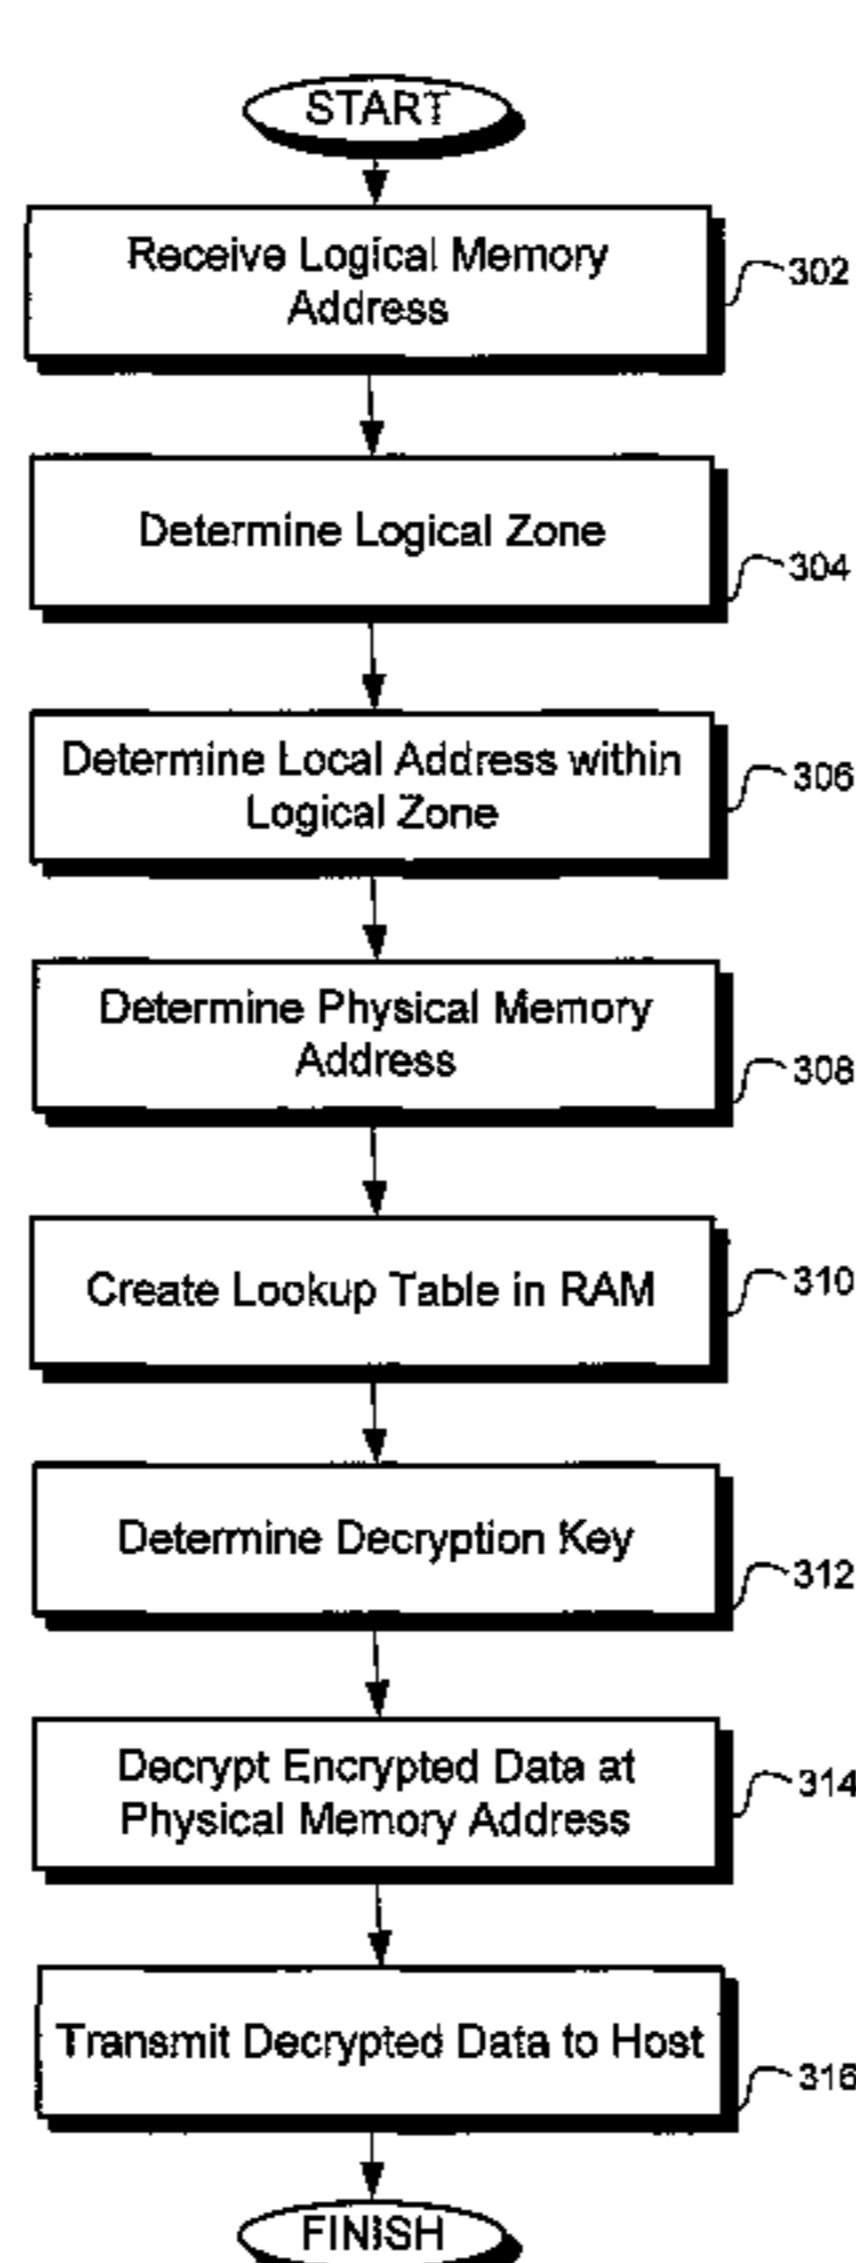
START

Receive Logical Memory Address

302

Determine Logical Zone

304

Determine Local Address within Logical Zone

306

Determine Physical Memory Address

308

Create Lookup Table in RAM

310

Determine Decryption Key

312

Decrypt Encrypted Data at Physical Memory Address

314

Transmit Decrypted Data to Host

316

FINISH